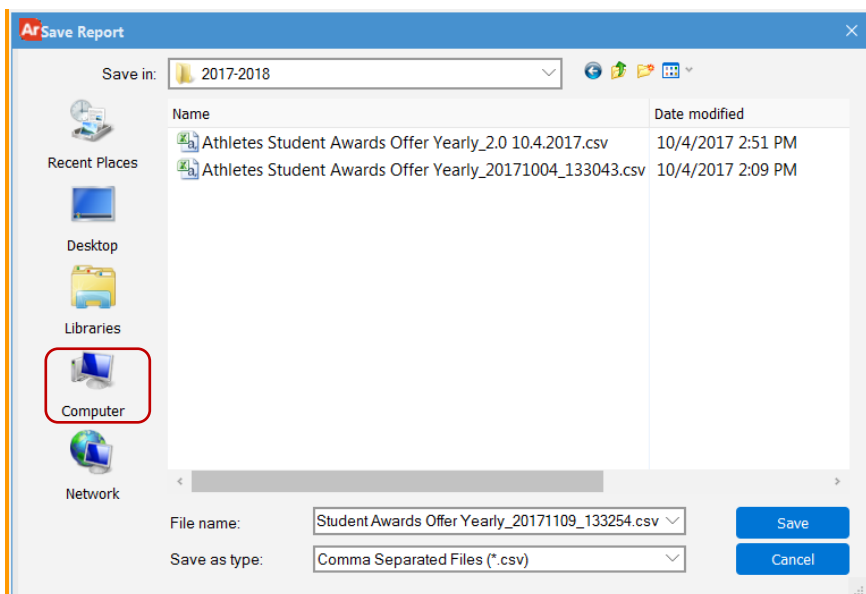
Ar Save Report

Save in: 2017-2018

Recent Places

Desktop

Libraries

Computer

Network

| Name | Date modified |
|---|---|
| Athletes Student Awards Offer Yearly_2.0 10.4.2017.csv | 10/4/2017 2:51 PM |
| Athletes Student Awards Offer Yearly_20171004_133043.csv | 10/4/2017 2:09 PM |

File name: Student Awards Offer Yearly_20171109_133254.csv

Save as type: Comma Separated Files (*.csv)

Save

Cancel